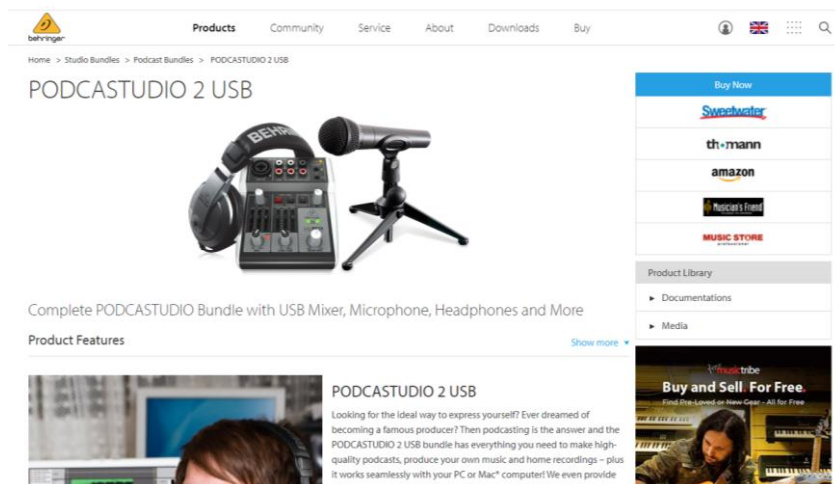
behringer

Products Community Service About Downloads Buy

Home > Studio Bundles > Podcast Bundles > PODCASTUDIO 2 USB

PODCASTUDIO 2 USB

BEHR

Buy Now

Sweetwater

thomann

amazon

Musician's Friend

MUSIC STORE

Product Library

► Documentations

► Media

Complete PODCASTUDIO Bundle with USB Mixer, Microphone, Headphones and More

Product Features

Show more ▾

PODCASTUDIO 2 USB

Looking for the ideal way to express yourself? Ever dreamed of becoming a famous producer? Then podcasting is the answer and the PODCASTUDIO 2 USB bundle has everything you need to make high-quality podcasts, produce your own music and home recordings – plus it works seamlessly with your PC or Mac* computer! We even provide

musictribe

Buy and Sell. For Free.

Find Pre-Loved or New Gear - All for Free